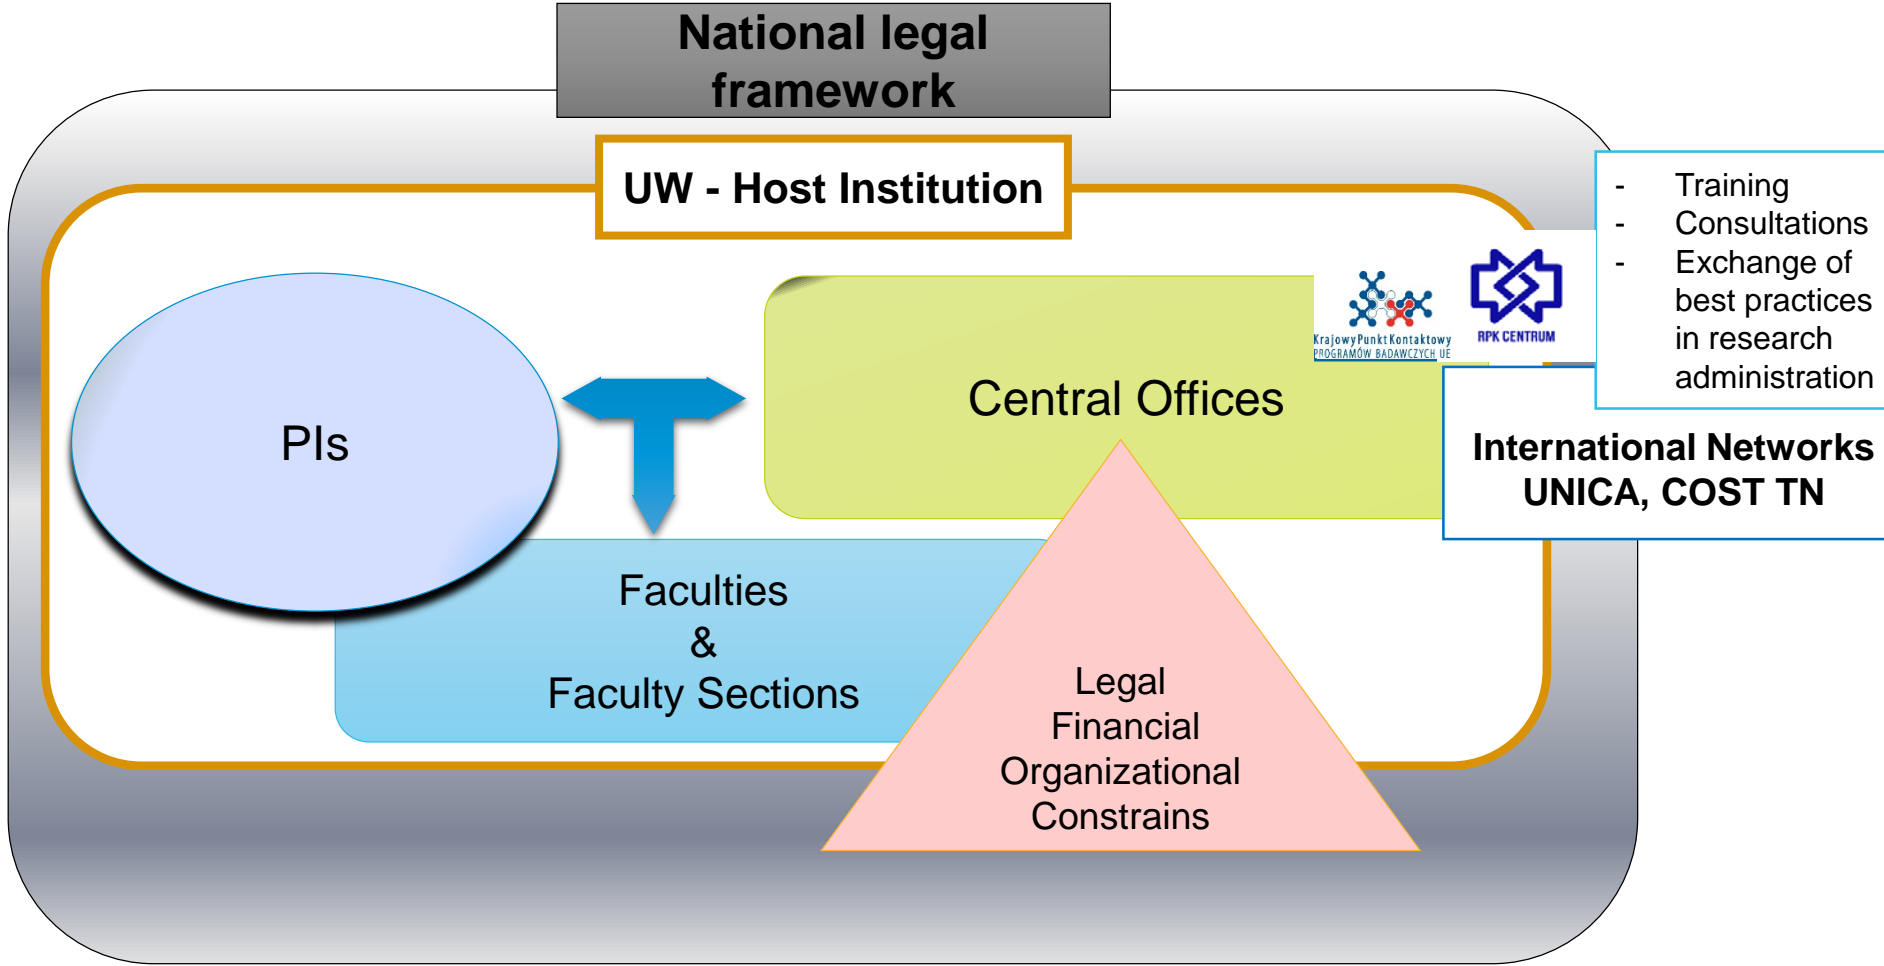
National legal framework

UW - Host Institution

PIs

Central Offices

Krajowy Punkt Kontaktowy PROGRAMÓW BADAWCZYCH UE

RPK CENTRUM

- Training
- Consultations
- Exchange of best practices in research administration

International Networks UNICA, COST TN

Faculties & Faculty Sections

Legal Financial Organizational Constrains